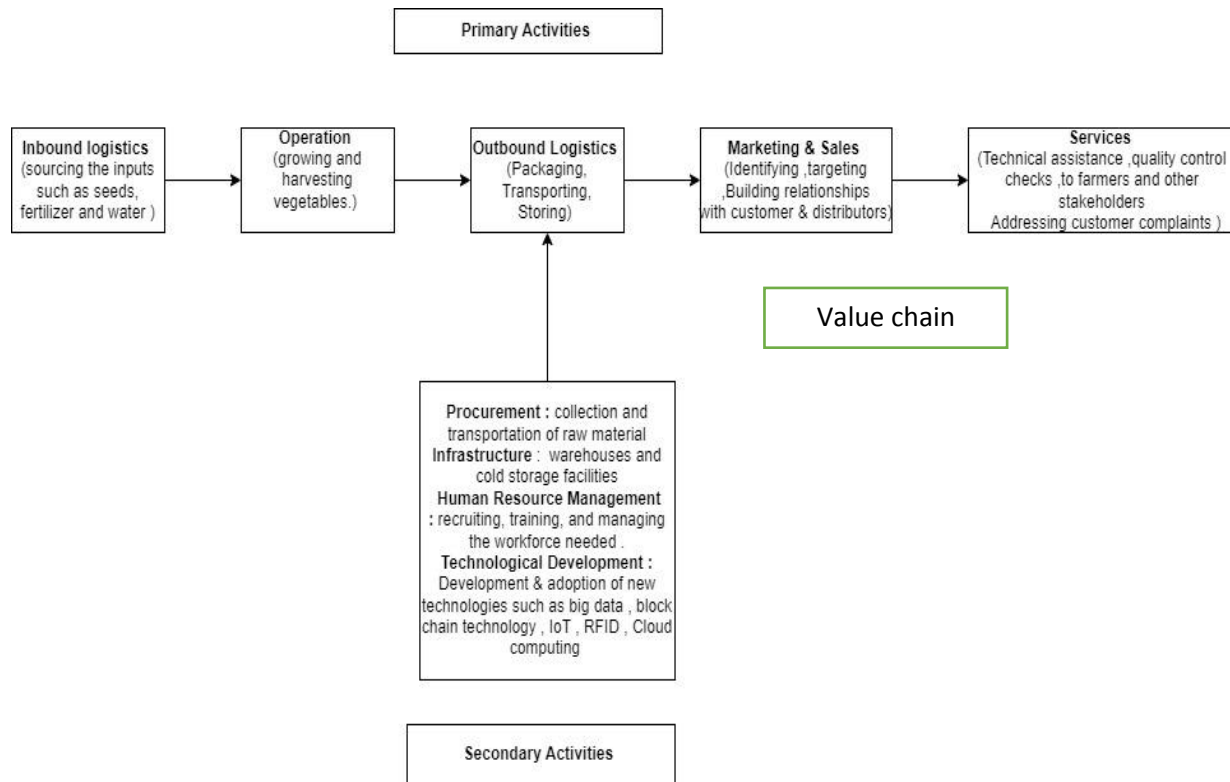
Primary Activities

Inbound logistics
(sourcing the inputs such as seeds, fertilizer and water )

Operation
(growing and harvesting vegetables.)

Outbound Logistics
(Packaging, Transporting, Storing)

Marketing & Sales
(Identifying ,targeting ,Building relationships with customer & distributors)

Services
(Technical assistance ,quality control checks ,to farmers and other stakeholders
Addressing customer complaints )

Value chain

Procurement : collection and transportation of raw material
Infrastructure : warehouses and cold storage facilities
Human Resource Management : recruiting, training, and managing the workforce needed .
Technological Development : Development & adoption of new technologies such as big data , block chain technology , IoT , RFID , Cloud computing

Secondary Activities